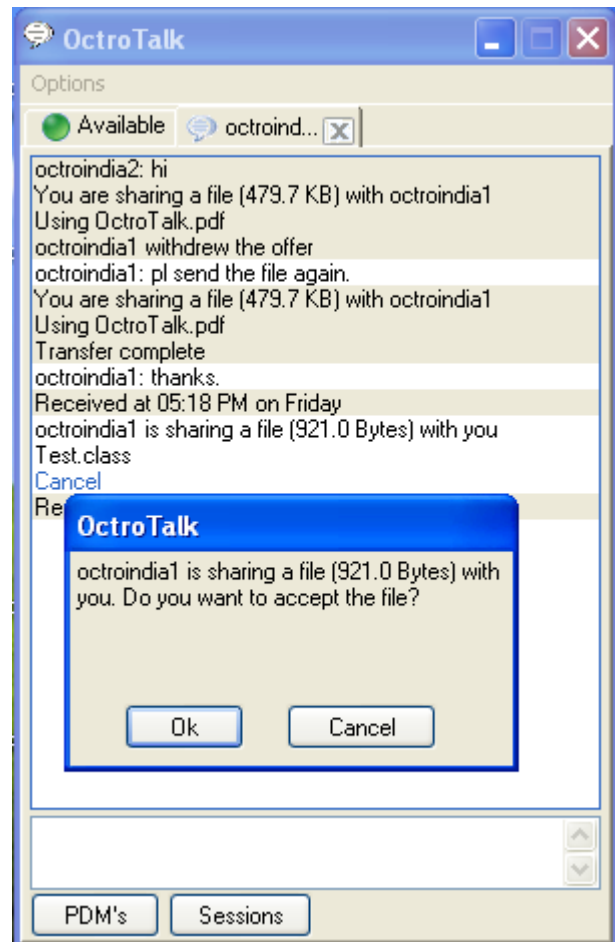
OctroTalk

Options

Available

octroind...

octroindia2: hi

You are sharing a file (479.7 KB) with octroindia1

Using OctroTalk.pdf

octroindia1 withdrew the offer

octroindia1: pl send the file again.

You are sharing a file (479.7 KB) with octroindia1

Using OctroTalk.pdf

Transfer complete

octroindia1: thanks.

Received at 05:18 PM on Friday

octroindia1 is sharing a file (921.0 Bytes) with you

Test.class

Cancel

Re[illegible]

OctroTalk

octroindia1 is sharing a file (921.0 Bytes) with you. Do you want to accept the file?

Ok

Cancel

PDM's

Sessions